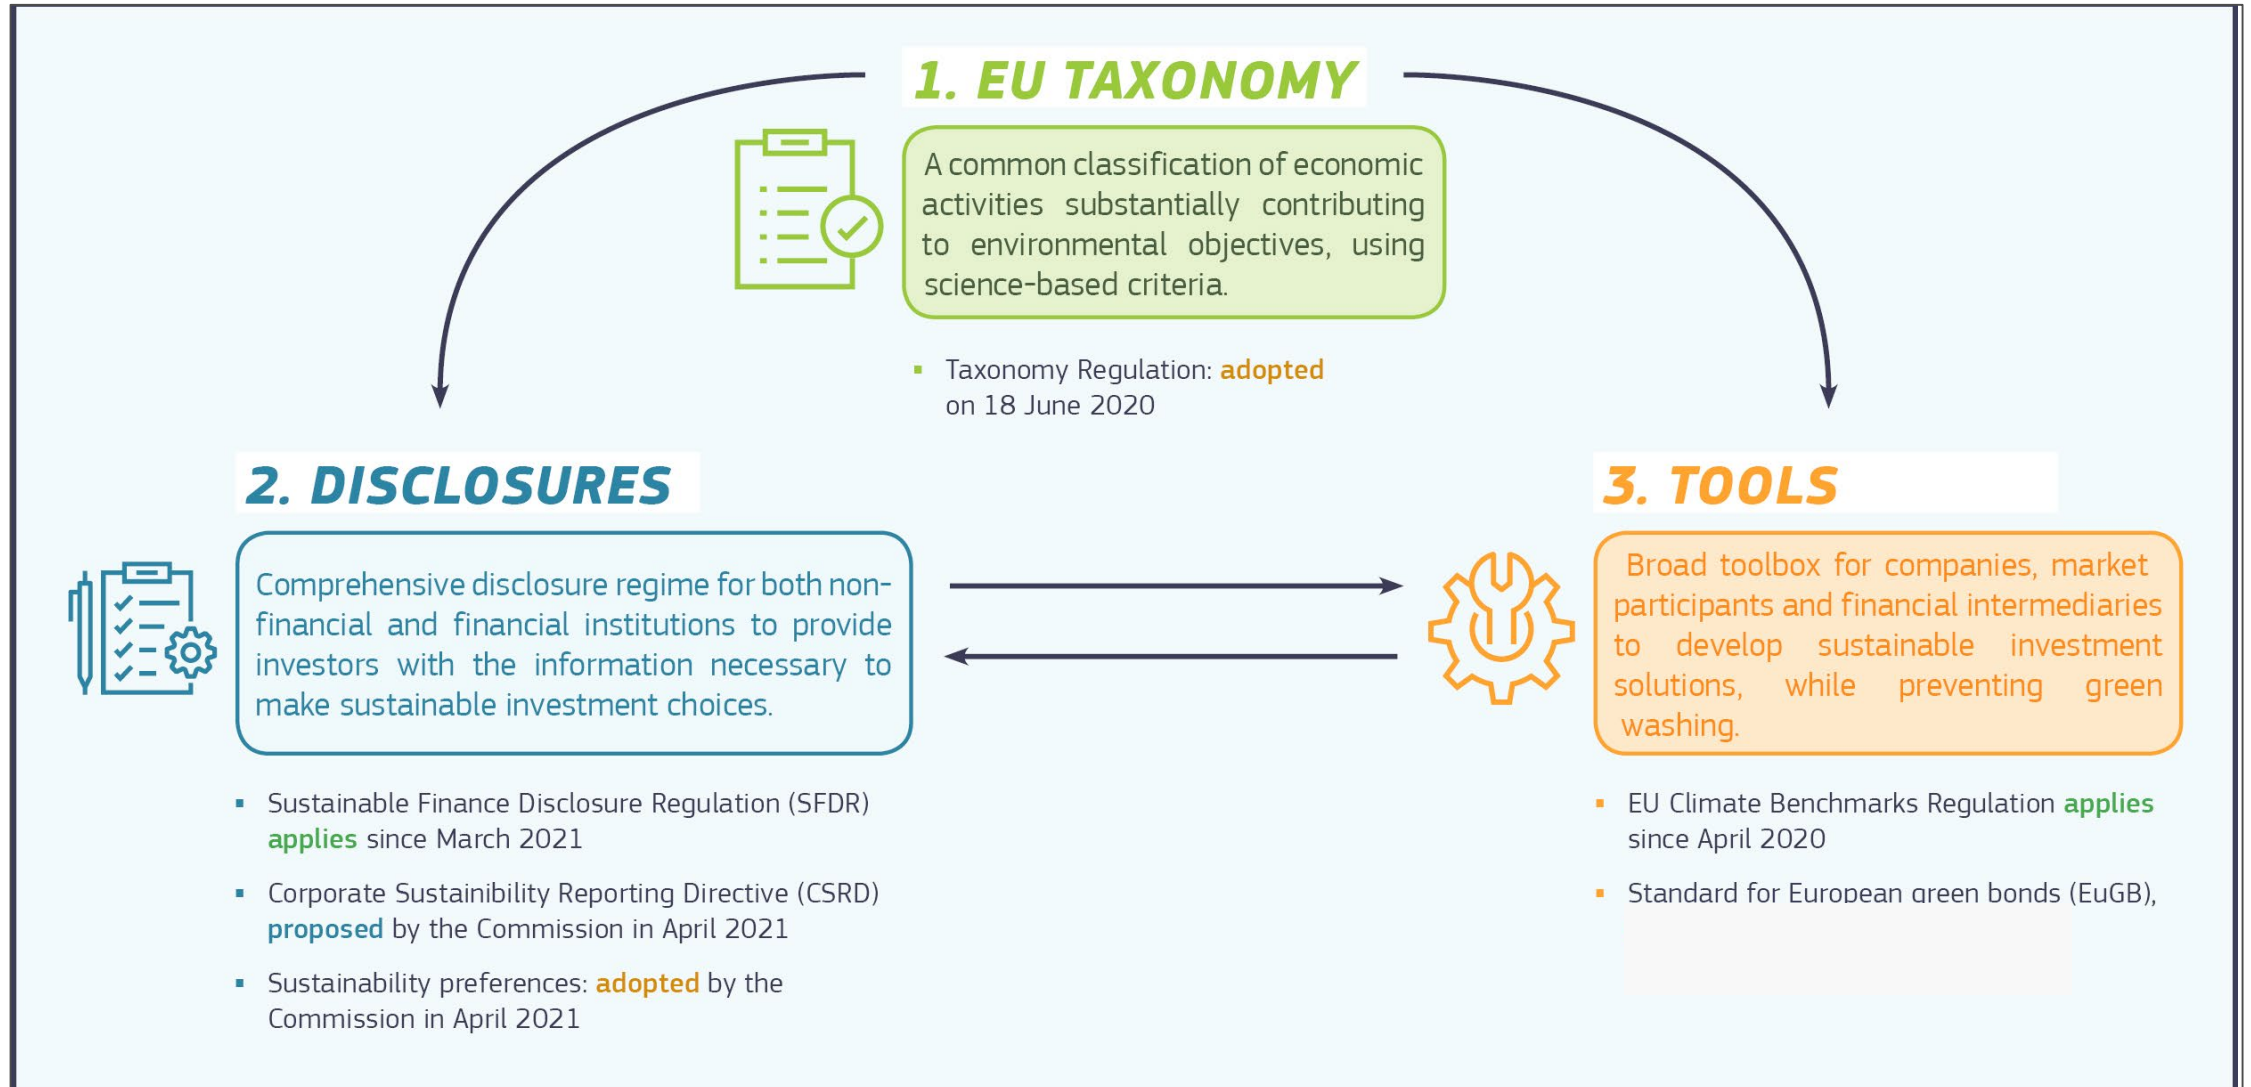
1. EU TAXONOMY

A common classification of economic activities substantially contributing to environmental objectives, using science-based criteria.

- Taxonomy Regulation: adopted on 18 June 2020

2. DISCLOSURES

Comprehensive disclosure regime for both non-financial and financial institutions to provide investors with the information necessary to make sustainable investment choices.

- Sustainable Finance Disclosure Regulation (SFDR) applies since March 2021
- Corporate Sustainibility Reporting Directive (CSRD) proposed by the Commission in April 2021
- Sustainability preferences: adopted by the Commission in April 2021

3. TOOLS

Broad toolbox for companies, market participants and financial intermediaries to develop sustainable investment solutions, while preventing green washing.

- EU Climate Benchmarks Regulation applies since April 2020
- Standard for European green bonds (EuGB), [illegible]